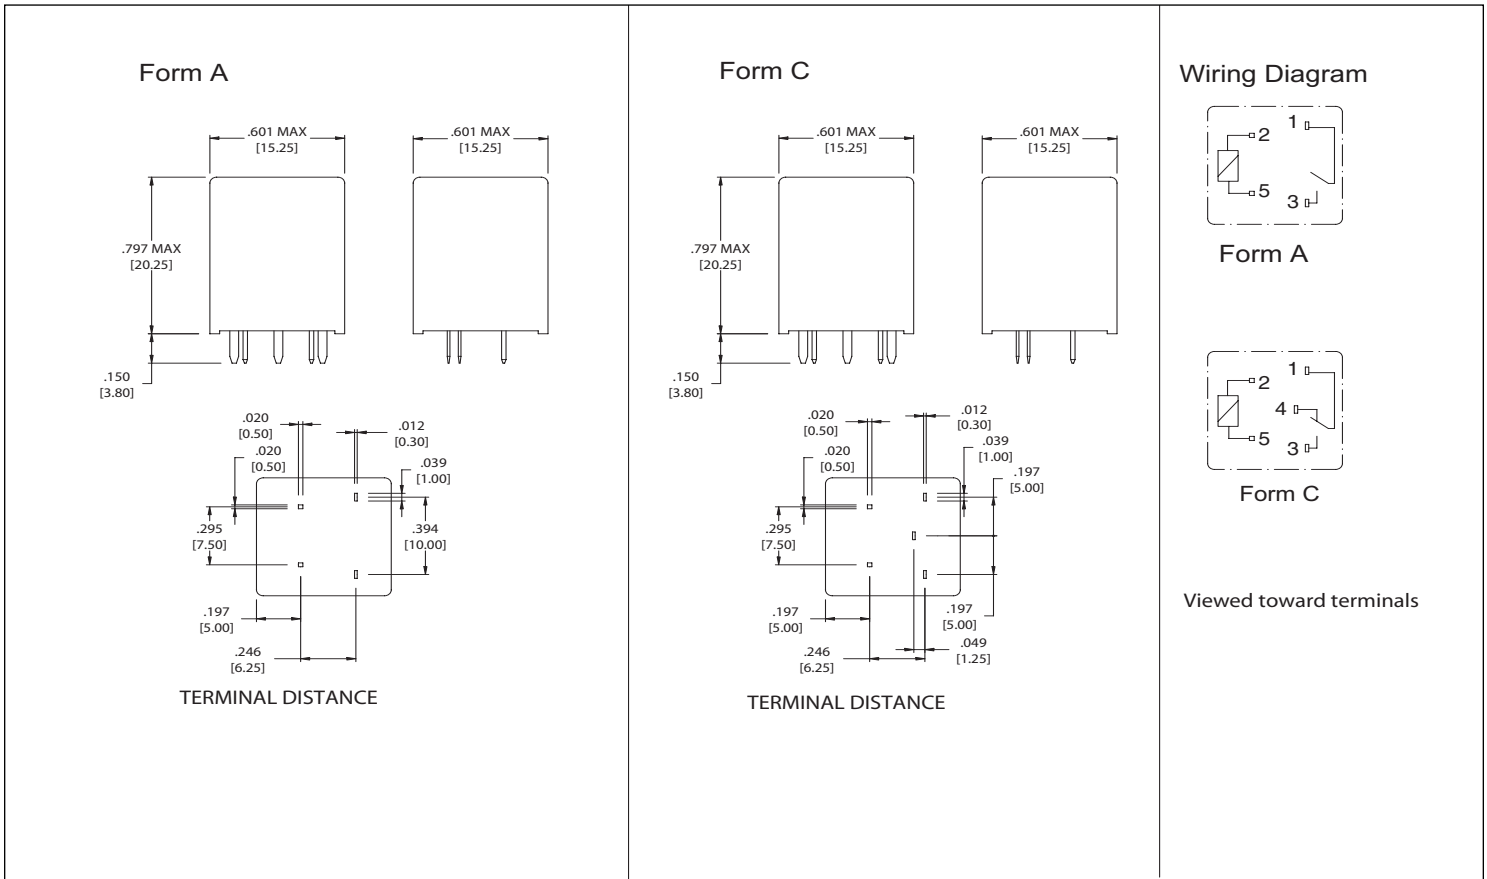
Form A

.601 MAX
[15.25]

.601 MAX
[15.25]

.797 MAX
[20.25]

.150
[3.80]

.020
[0.50]

.012
[0.30]

.020
[0.50]

.039
[1.00]

.295
[7.50]

.394
[10.00]

.197
[5.00]

.246
[6.25]

TERMINAL DISTANCE

Form C

.601 MAX
[15.25]

.601 MAX
[15.25]

.797 MAX
[20.25]

.150
[3.80]

.020
[0.50]

.012
[0.30]

.039
[1.00]

.020
[0.50]

.197
[5.00]

.295
[7.50]

.197
[5.00]

.197
[5.00]

.049
[1.25]

.246
[6.25]

TERMINAL DISTANCE

Wiring Diagram

2
1
5
3

Form A

2
1
4
5
3

Form C

Viewed toward terminals